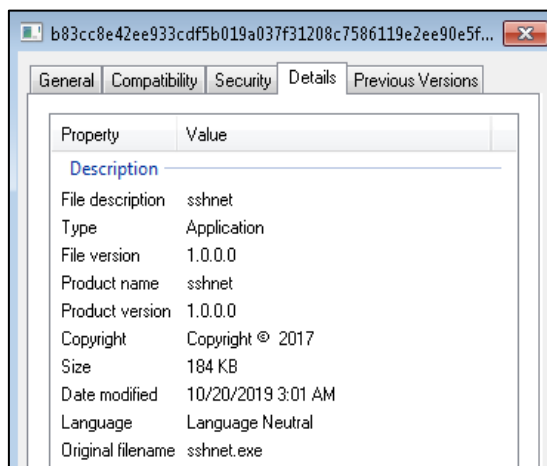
b83cc8e42ee933cdf5b019a037f31208c7586119e2ee90e5f...

General | Compatibility | Security | Details | Previous Versions

| Property | Value |
|---|---|
| Description | |
| File description | sshnet |
| Type | Application |
| File version | 1.0.0.0 |
| Product name | sshnet |
| Product version | 1.0.0.0 |
| Copyright | Copyright © 2017 |
| Size | 184 KB |
| Date modified | 10/20/2019 3:01 AM |
| Language | Language Neutral |
| Original filename | sshnet.exe |